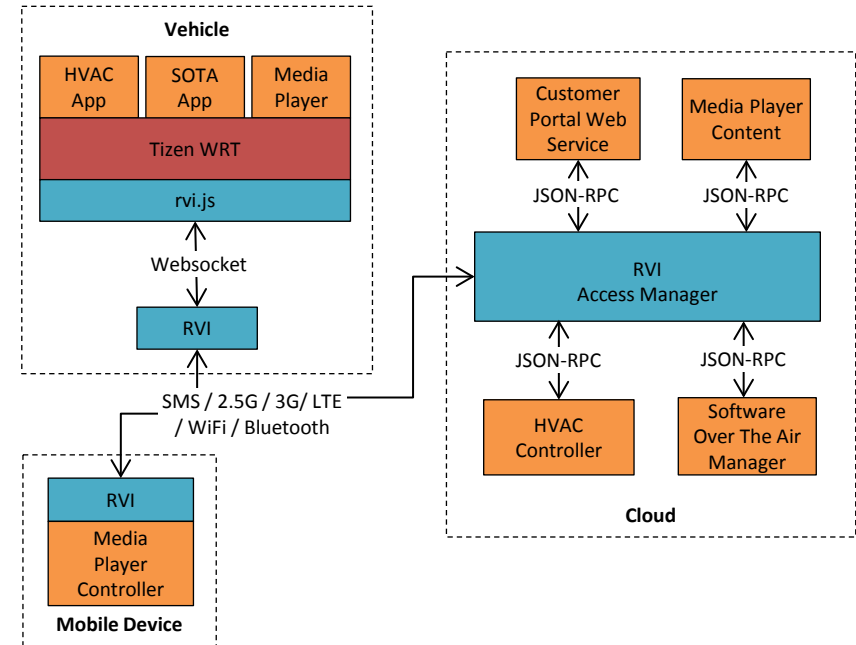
Vehicle

HVAC App

SOTA App

Media Player

Tizen WRT

rvi.js

Websocket

RVI

SMS / 2.5G / 3G/ LTE / WiFi / Bluetooth

RVI

Media Player Controller

Mobile Device

Customer Portal Web Service

Media Player Content

JSON-RPC

JSON-RPC

RVI Access Manager

JSON-RPC

JSON-RPC

HVAC Controller

Software Over The Air Manager

Cloud